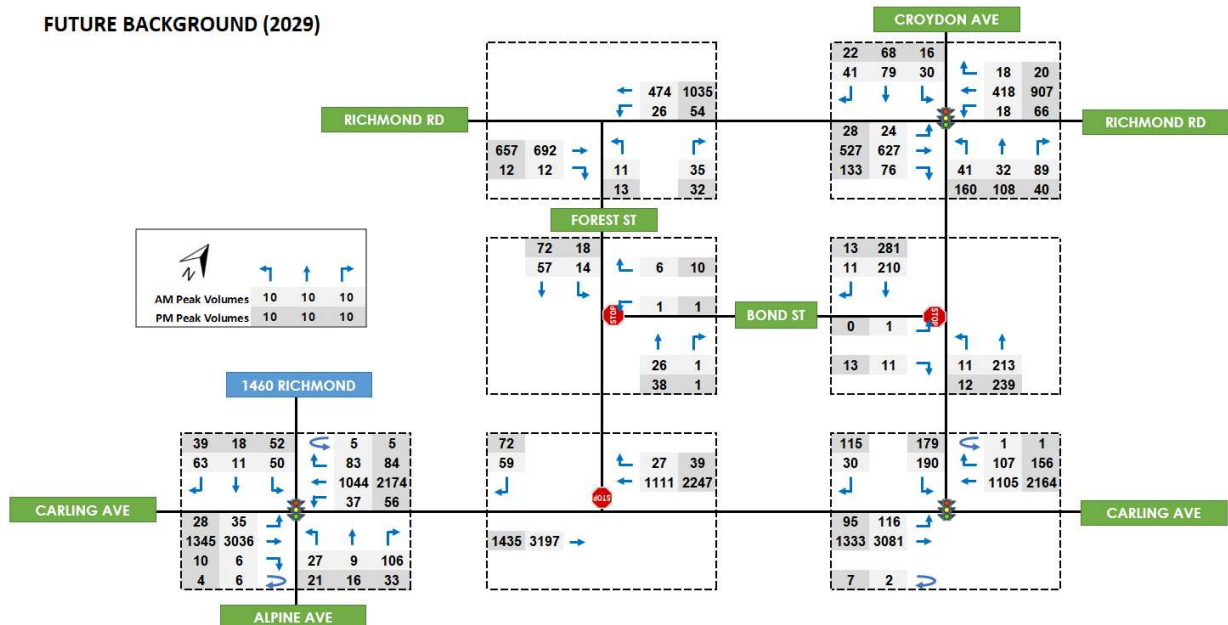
FUTURE BACKGROUND (2029)

CROYDON AVE

RICHMOND RD

RICHMOND RD

| 474 | 1035 |
|---|---|
| 26 | 54 |

| 657 | 692 |
|---|---|
| 12 | 12 |

| 11 | 35 |
|---|---|
| 13 | 32 |

| 22 | 68 | 16 |
|---|---|---|
| 41 | 79 | 30 |

| 18 | 20 |
|---|---|
| 418 | 907 |
| 18 | 66 |

| 28 | 24 |
|---|---|
| 527 | 627 |
| 133 | 76 |

| 41 | 32 | 89 |
|---|---|---|
| 160 | 108 | 40 |

FOREST ST

| | | |
|---|---|---|
| AM Peak Volumes | 10 | 10 | 10 |
| PM Peak Volumes | 10 | 10 | 10 |

| 72 | 18 |
|---|---|
| 57 | 14 |

| 6 | 10 |
|---|---|
| 1 | 1 |

STOP

BOND ST

| 26 | 1 |
|---|---|
| 38 | 1 |

| 13 | 281 |
|---|---|
| 11 | 210 |

STOP

| 0 | 1 |
|---|---|
| 13 | 11 |

| 11 | 213 |
|---|---|
| 12 | 239 |

1460 RICHMOND

| 39 | 18 | 52 |
|---|---|---|
| 63 | 11 | 50 |

| 5 | 5 |
|---|---|
| 83 | 84 |
| 1044 | 2174 |
| 37 | 56 |

CARLING AVE

| 28 | 35 |
|---|---|
| 1345 | 3036 |
| 10 | 6 |
| 4 | 6 |

| 27 | 9 | 106 |
|---|---|---|
| 21 | 16 | 33 |

ALPINE AVE

| 72 |
|---|
| 59 |

| 27 | 39 |
|---|---|
| 1111 | 2247 |

STOP

| 1435 | 3197 |
|---|---|

| 115 |
|---|
| 30 |

| 179 | 1 | 1 |
|---|---|---|
| 190 | 107 | 156 |
| | 1105 | 2164 |

CARLING AVE

| 95 | 116 |
|---|---|
| 1333 | 3081 |
| 7 | 2 |